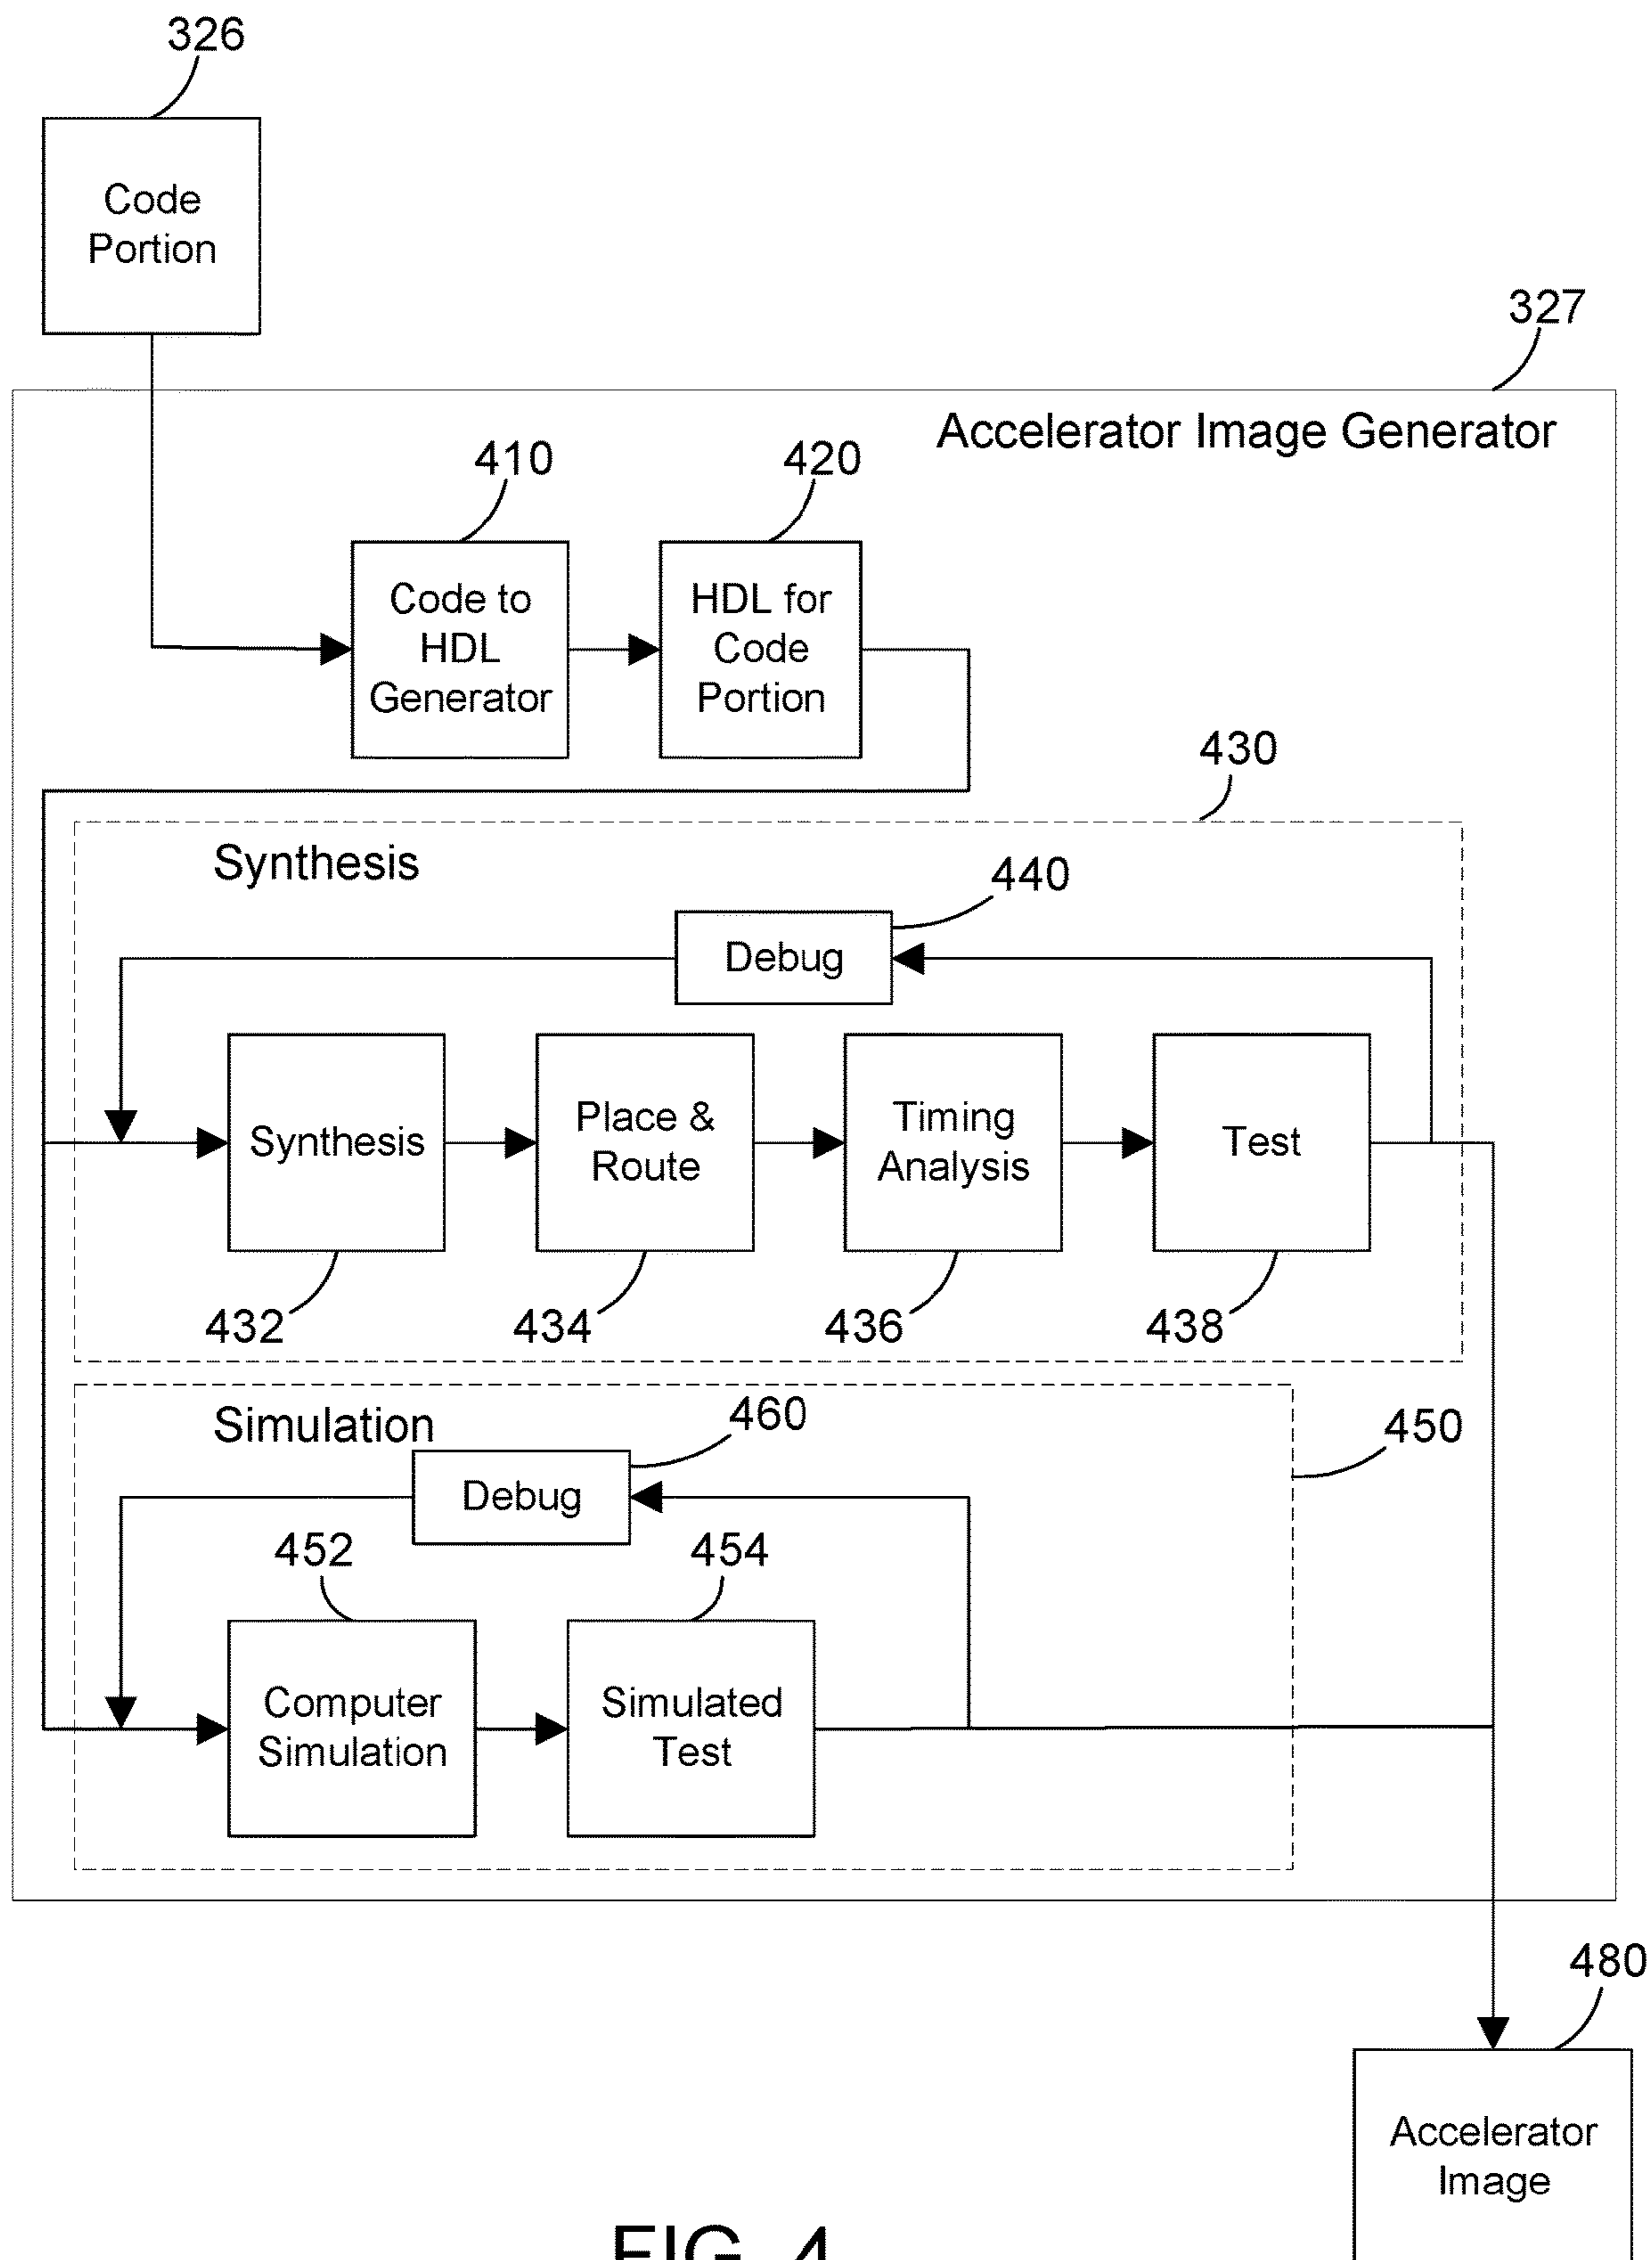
326

Code Portion

327

Accelerator Image Generator

410

Code to HDL Generator

420

HDL for Code Portion

430

Synthesis

440

Debug

Synthesis

Place & Route

Timing Analysis

Test

432

434

436

438

Simulation

460

450

Debug

452

454

Computer Simulation

Simulated Test

480

Accelerator Image

FIG. 4